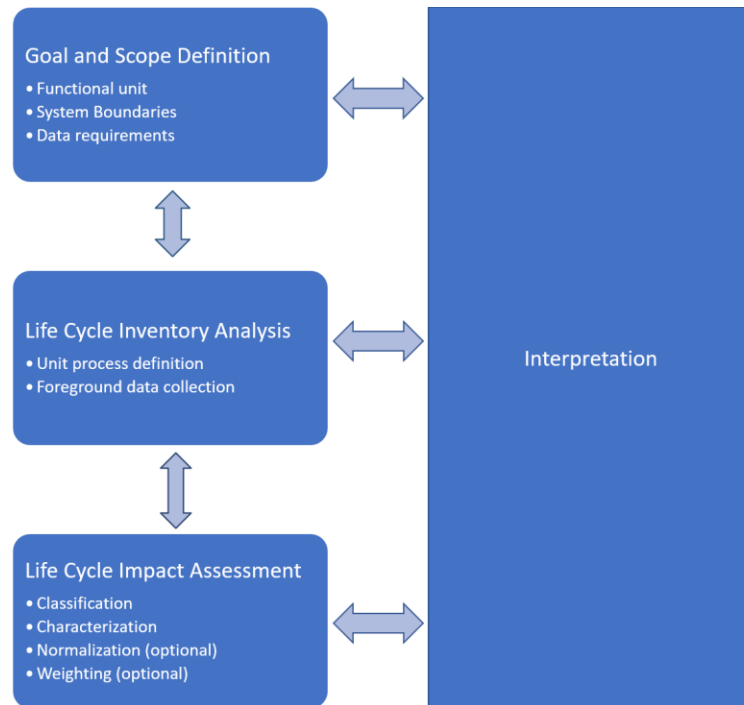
Goal and Scope Definition
• Functional unit
• System Boundaries
• Data requirements

Life Cycle Inventory Analysis
• Unit process definition
• Foreground data collection

Life Cycle Impact Assessment
• Classification
• Characterization
• Normalization (optional)
• Weighting (optional)

Interpretation